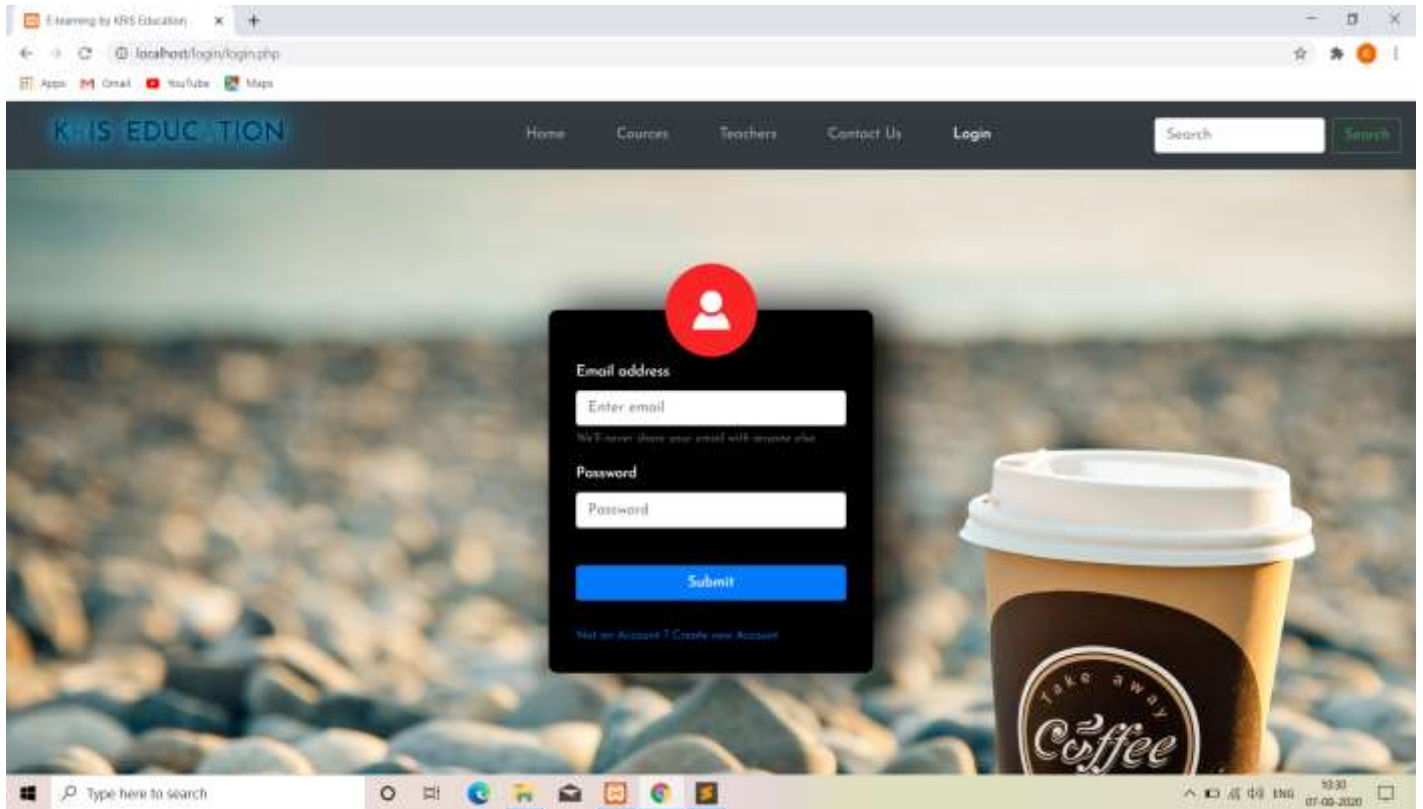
E-learning by KRIS Education ×
localhost/login/login.php
Apps Gmail YouTube Maps

K IS EDUC TION
Home Courses Teachers Contact Us Login
Search
Search

Email address
Enter email
We'll never share your email with anyone else.
Password
Password
Submit
Not an Account ? Create new Account

take away
Coffee

Type here to search
ENG 10:30 07-08-2020